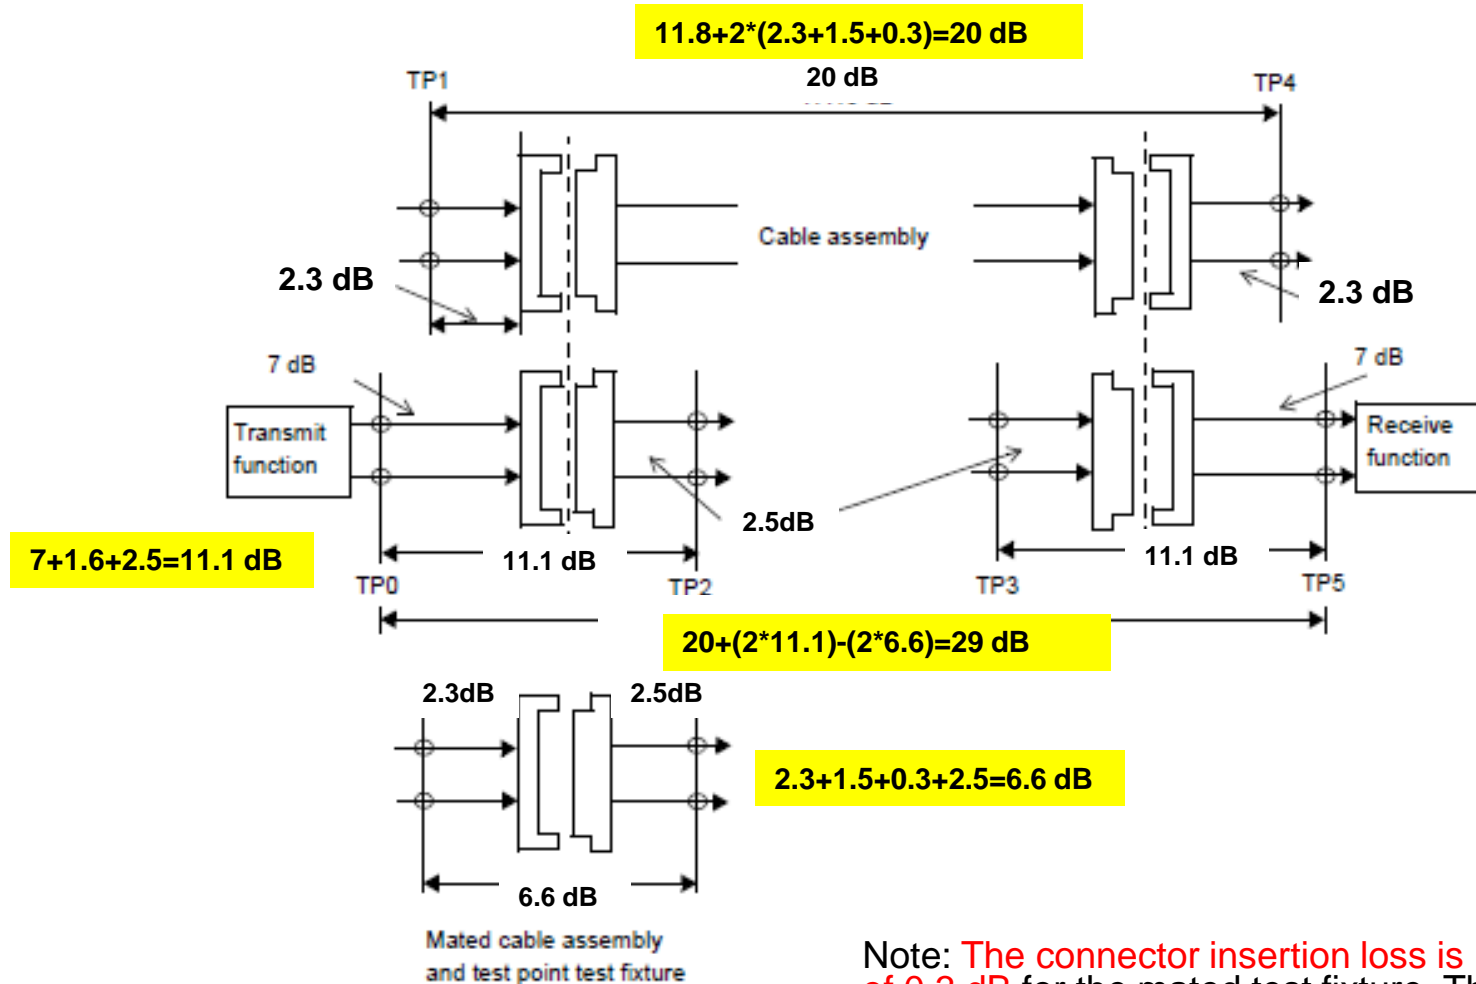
11.8+2*(2.3+1.5+0.3)=20 dB

TP1

20 dB

TP4

Cable assembly

2.3 dB

2.3 dB

7 dB

7 dB

Transmit function

Receive function

2.5dB

7+1.6+2.5=11.1 dB

11.1 dB

11.1 dB

TP0

TP2

TP3

TP5

20+(2*11.1)-(2*6.6)=29 dB

2.3dB

2.5dB

2.3+1.5+0.3+2.5=6.6 dB

6.6 dB

Mated cable assembly and test point test fixture

Note: The connector insertion loss is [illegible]